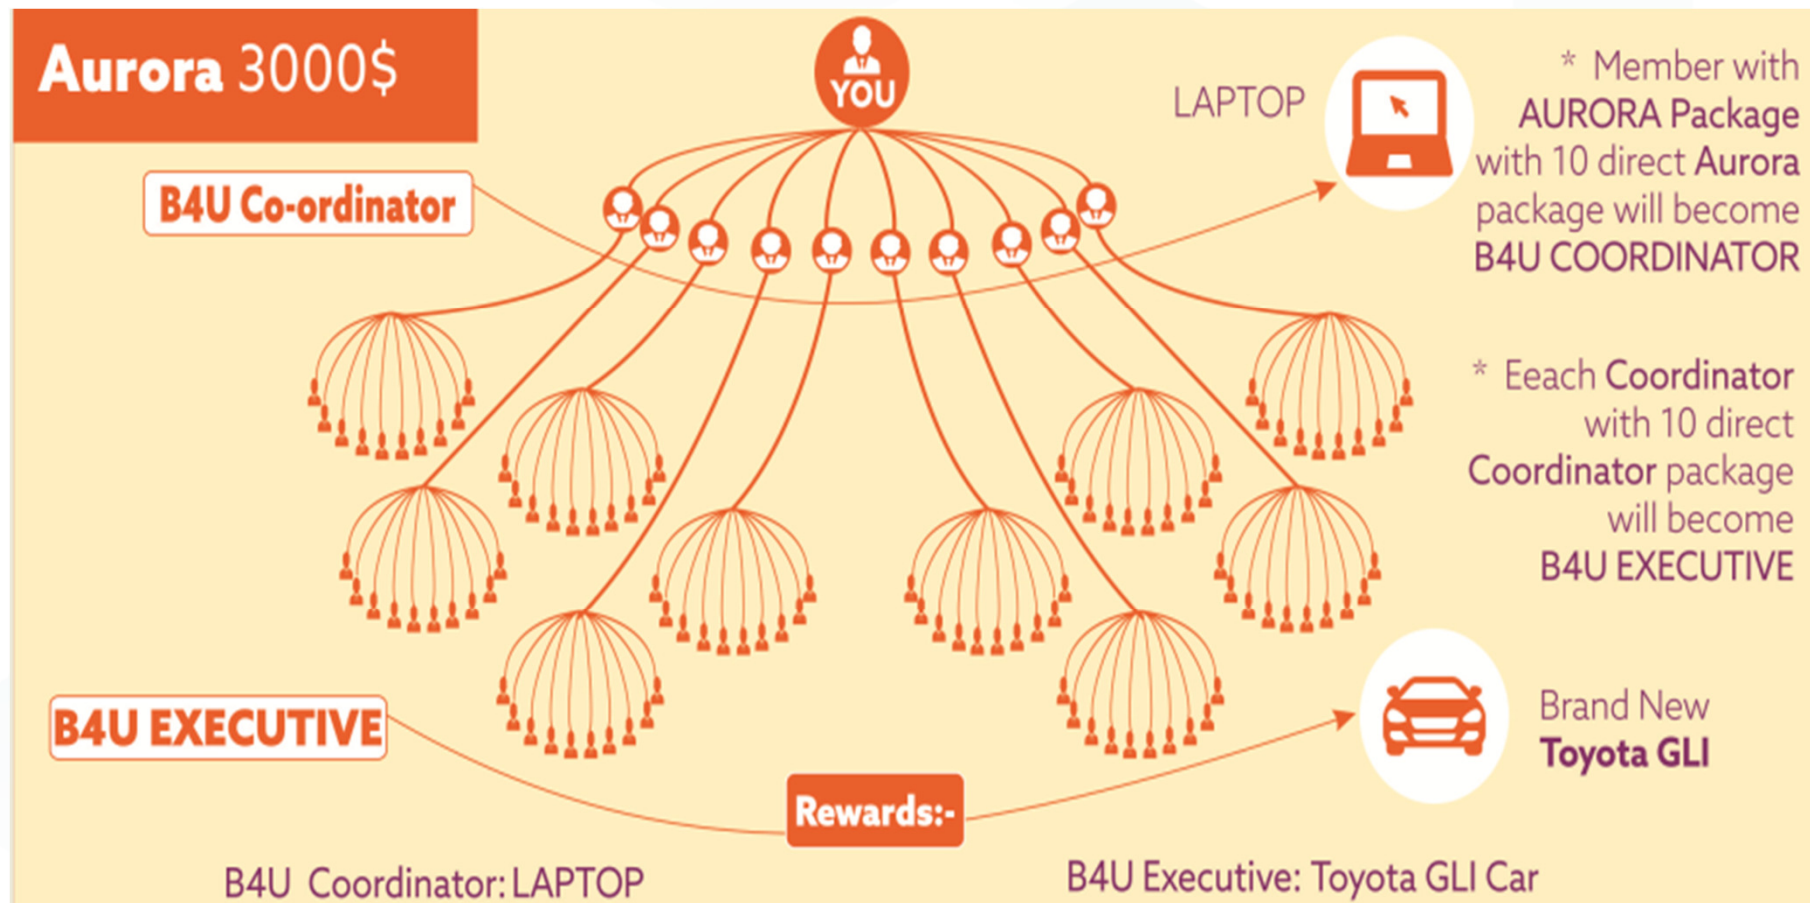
Aurora 3000$

YOU

B4U Co-ordinator

LAPTOP

* Member with AURORA Package with 10 direct Aurora package will become B4U COORDINATOR

* Eeach Coordinator with 10 direct Coordinator package will become B4U EXECUTIVE

B4U EXECUTIVE

Brand New Toyota GLI

Rewards:-

B4U Coordinator: LAPTOP

B4U Executive: Toyota GLI Car